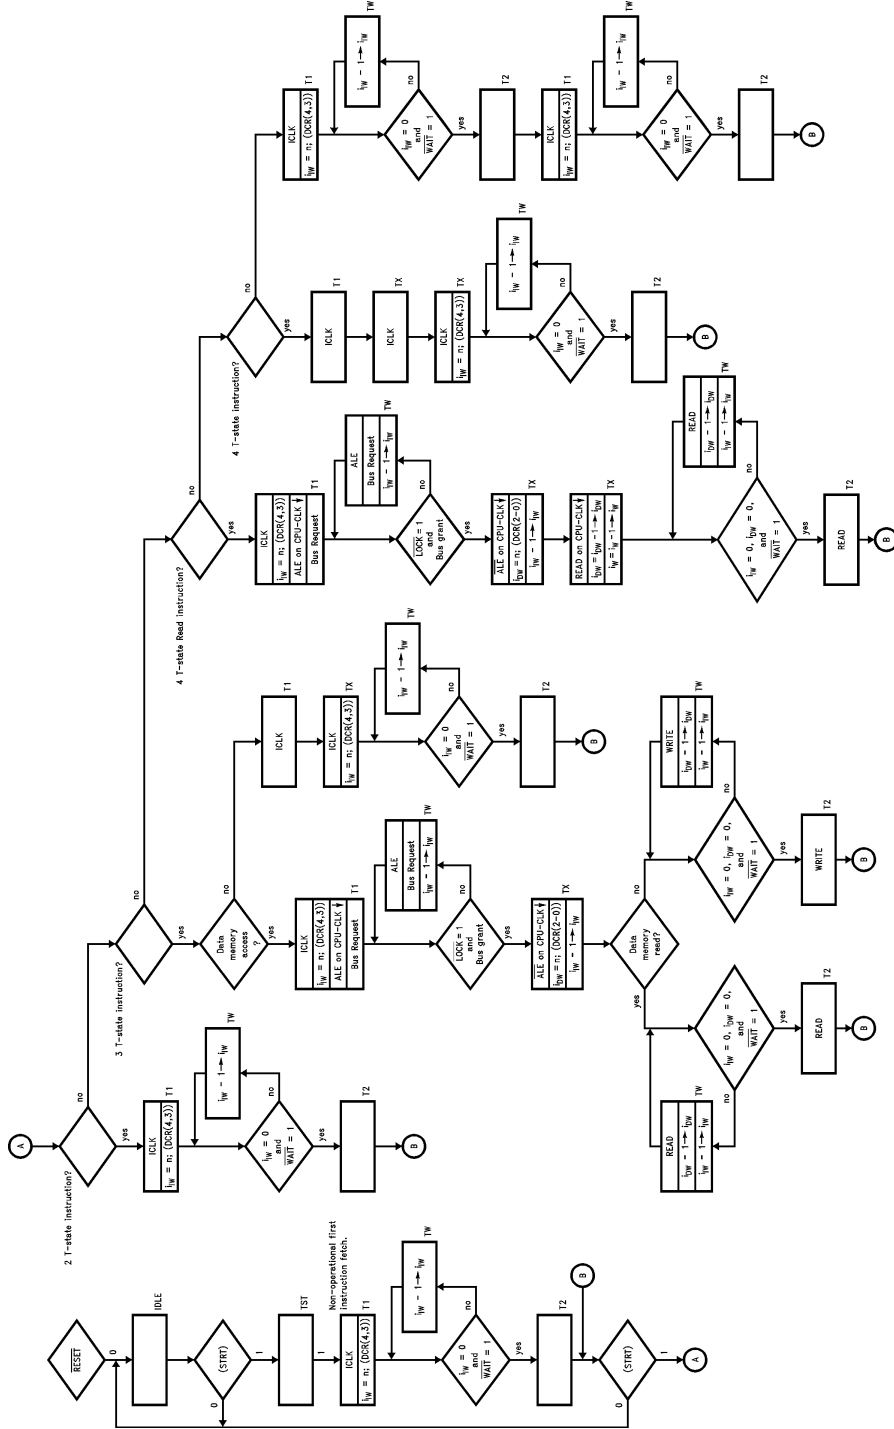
$\overline{RESET}$
0
IDLE
(STRT)
1
0
TST
1
Non-operational first instruction fetch.
ICLK
$i_{W}$ = n; (DCR(4,3))
T1
$i_{W}$ – 1 → $i_{W}$
TW
no
$i_{W}$ = 0 and $\overline{WAIT}$ = 1
yes
T2
B
(STRT)
0
1
A

A
2 T-state instruction?
no
yes
ICLK
$i_{W}$ = n; (DCR(4,3))
T1
$i_{W}$ – 1 → $i_{W}$
TW
no
$i_{W}$ = 0 and $\overline{WAIT}$ = 1
yes
T2
B

3 T-state instruction?
no
yes
Data memory access ?
no
ICLK
T1
ICLK
$i_{W}$ = n; (DCR(4,3))
TX
$i_{W}$ – 1 → $i_{W}$
TW
no
$i_{W}$ = 0 and $\overline{WAIT}$ = 1
yes
T2
B

yes
ICLK
$i_{W}$ = n; (DCR(4,3))
ALE on CPU-CLK↓
Bus Request
T1
ALE
Bus Request
$i_{W}$ – 1 → $i_{W}$
TW
no
$\overline{LOCK}$ = 1 and Bus grant
yes
ALE on CPU-CLK↓
$i_{DW}$ = n; (DCR(2–0))
$i_{W}$ – 1 → $i_{W}$
TX
Data memory read?
yes
no
READ
$i_{DW}$ – 1 → $i_{DW}$
$i_{W}$ – 1 → $i_{W}$
TW
no
$i_{W}$ = 0, $i_{DW}$ = 0, and $\overline{WAIT}$ = 1
yes
READ
T2
B
WRITE
$i_{DW}$ – 1 → $i_{DW}$
$i_{W}$ – 1 → $i_{W}$
TW
no
$i_{W}$ = 0, $i_{DW}$ = 0, and $\overline{WAIT}$ = 1
yes
WRITE
T2
B

4 T-state Read instruction?
no
yes
ICLK
$i_{W}$ = n; (DCR(4,3))
ALE on CPU-CLK↓
Bus Request
T1
ALE
Bus Request
$i_{W}$ – 1 → $i_{W}$
TW
no
$\overline{LOCK}$ = 1 and Bus grant
yes
ALE on CPU-CLK↓
$i_{DW}$ = n; (DCR(2–0))
$i_{W}$ – 1 → $i_{W}$
TX
READ on CPU-CLK↓
$i_{DW}$ = $i_{DW}$ – 1 → $i_{DW}$
$i_{W}$ = $i_{W}$ – 1 → $i_{W}$
TX
READ
$i_{DW}$ – 1 → $i_{DW}$
$i_{W}$ – 1 → $i_{W}$
TW
no
$i_{W}$ = 0, $i_{DW}$ = 0, and $\overline{WAIT}$ = 1
yes
READ
T2
B

4 T-state instruction?
no
yes
ICLK
T1
ICLK
TX
ICLK
$i_{W}$ = n; (DCR(4,3))
TX
$i_{W}$ – 1 → $i_{W}$
TW
no
$i_{W}$ = 0 and $\overline{WAIT}$ = 1
yes
T2
B

ICLK
$i_{W}$ = n; (DCR(4,3))
T1
$i_{W}$ – 1 → $i_{W}$
TW
no
$i_{W}$ = 0 and $\overline{WAIT}$ = 1
yes
T2
ICLK
$i_{W}$ = n; (DCR(4,3))
T1
$i_{W}$ – 1 → $i_{W}$
TW
no
$i_{W}$ = 0 and $\overline{WAIT}$ = 1
yes
T2
B